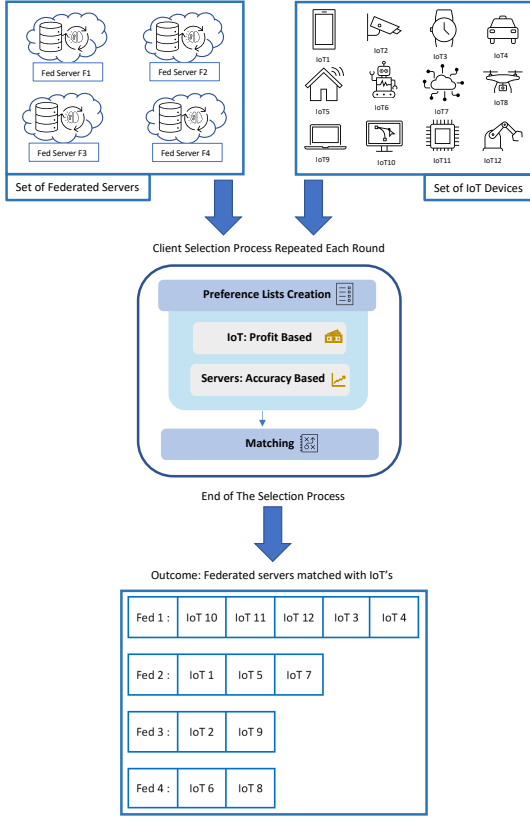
Fed Server F1

Fed Server F2

Fed Server F3

Fed Server F4

Set of Federated Servers

IoT1 IoT2 IoT3 IoT4

IoT5 IoT6 IoT7 IoT8

IoT9 IoT10 IoT11 IoT12

Set of IoT Devices

Client Selection Process Repeated Each Round

Preference Lists Creation

IoT: Profit Based

Servers: Accuracy Based

Matching

End of The Selection Process

Outcome: Federated servers matched with IoT's

| Fed 1 : | IoT 10 | IoT 11 | IoT 12 | IoT 3 | IoT 4 |
|---|---|---|---|---|---|

| Fed 2 : | IoT 1 | IoT 5 | IoT 7 |
|---|---|---|---|

| Fed 3 : | IoT 2 | IoT 9 |
|---|---|---|

| Fed 4 : | IoT 6 | IoT 8 |
|---|---|---|